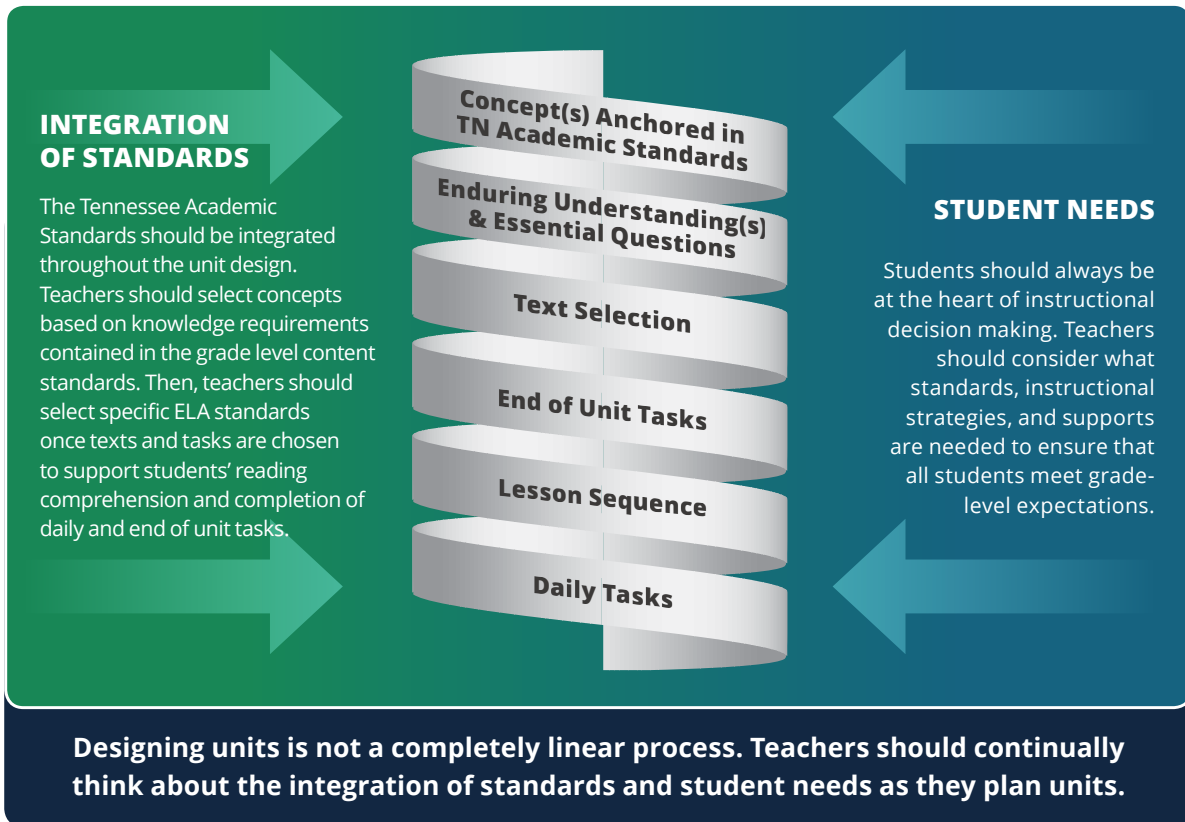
INTEGRATION OF STANDARDS

The Tennessee Academic Standards should be integrated throughout the unit design. Teachers should select concepts based on knowledge requirements contained in the grade level content standards. Then, teachers should select specific ELA standards once texts and tasks are chosen to support students' reading comprehension and completion of daily and end of unit tasks.

Concept(s) Anchored in TN Academic Standards

Enduring Understanding(s) & Essential Questions

Text Selection

End of Unit Tasks

Lesson Sequence

Daily Tasks

STUDENT NEEDS

Students should always be at the heart of instructional decision making. Teachers should consider what standards, instructional strategies, and supports are needed to ensure that all students meet grade-level expectations.

Designing units is not a completely linear process. Teachers should continually think about the integration of standards and student needs as they plan units.